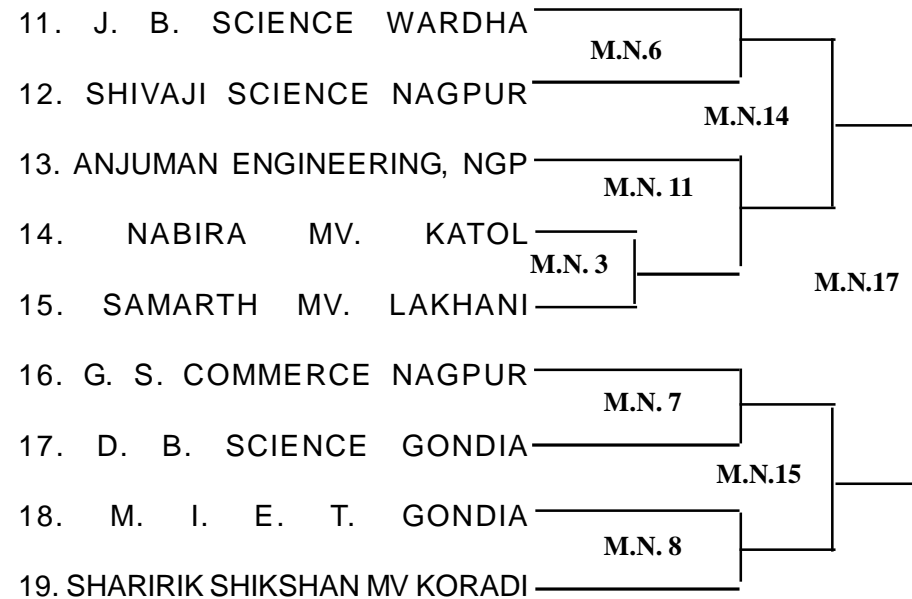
11. J. B. SCIENCE WARDHA
M.N.6
12. SHIVAJI SCIENCE NAGPUR
M.N.14
13. ANJUMAN ENGINEERING, NGP
M.N. 11
14. NABIRA MV. KATOL
M.N. 3
15. SAMARTH MV. LAKHANI
M.N.17
16. G. S. COMMERCE NAGPUR
M.N. 7
17. D. B. SCIENCE GONDIA
M.N.15
18. M. I. E. T. GONDIA
M.N. 8
19. SHARIRIK SHIKSHAN MV KORADI